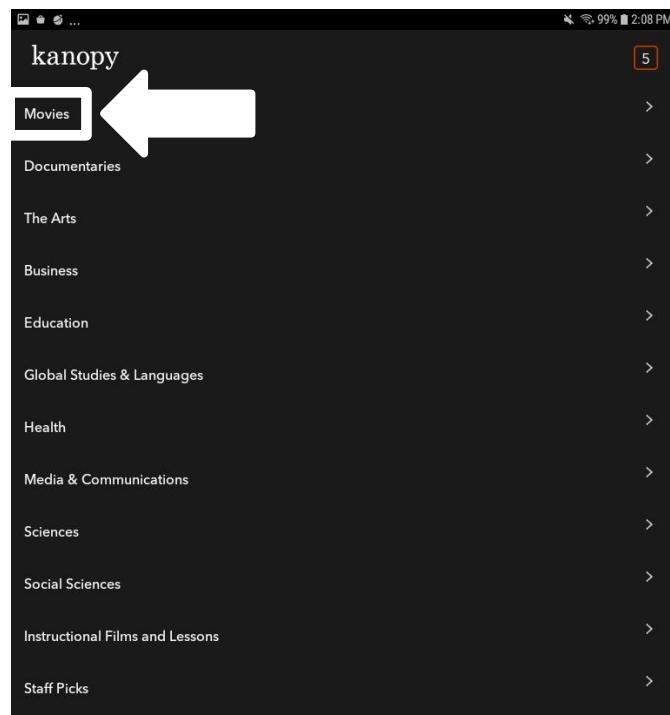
99% 2:08 PM

kanopy

5

Movies

Documentaries

The Arts

Business

Education

Global Studies & Languages

Health

Media & Communications

Sciences

Social Sciences

Instructional Films and Lessons

Staff Picks